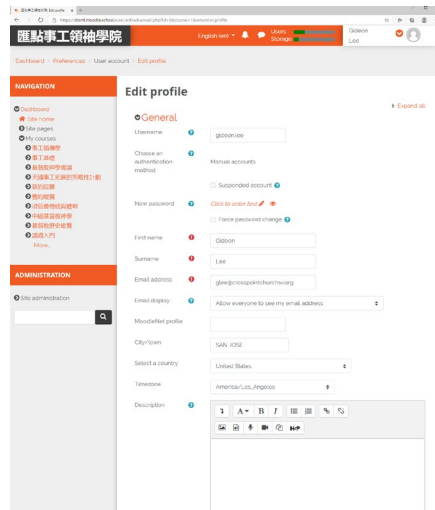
匯點事工領袖學院

English (en) ▾

Users:
Storage:

Gideon Lee

Dashboard / Preferences / User account / Edit profile

NAVIGATION

Dashboard
Site home
Site pages
My courses
事工協傳學
事工旅程
新裝戰與帶領論
天國事工差傳的策略(1)(基)
新約脈習
舊約概覽
給信徒領袖的聖經
牛頓屬靈操練學
新裝戰與發展變
讀經入門
More...

ADMINISTRATION

Site administration

Edit profile

General

Expand all

Username
gideon.lee

Choose an authentication method
Manual accounts

Suspended account

New password
Click to enter text

Force password change

First name
Gideon

Surname
Lee

Email address
glee@crosspointchurch.org

Email display
Allow everyone to see my email address

MoodleNet profile

City/town
SAN JOSE

Select a country
United States

Timezone
America/Los_Angeles

Description

B I
H-P